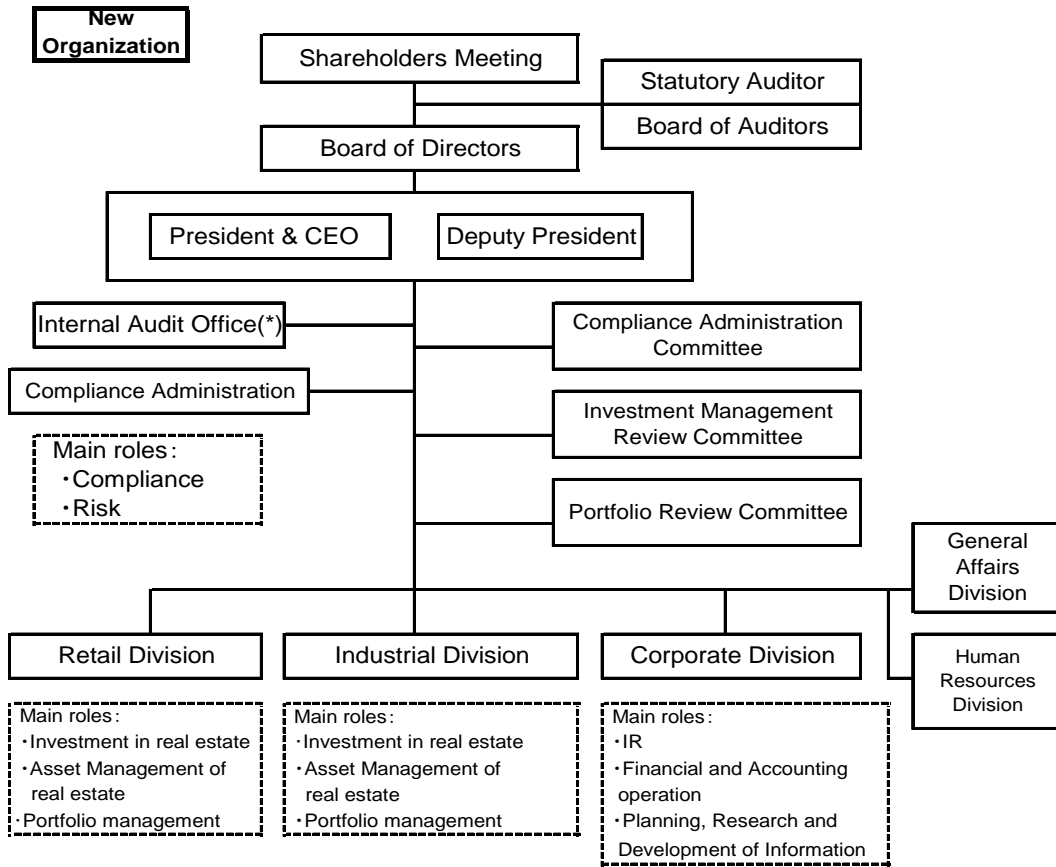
New Organization

Shareholders Meeting

Statutory Auditor

Board of Auditors

Board of Directors

President & CEO

Deputy President

Internal Audit Office(*)

Compliance Administration Committee

Compliance Administration

Investment Management Review Committee

Main roles：
・Compliance
・Risk

Portfolio Review Committee

General Affairs Division

Retail Division

Industrial Division

Corporate Division

Human Resources Division

Main roles：
・Investment in real estate
・Asset Management of real estate
・Portfolio management

Main roles：
・Investment in real estate
・Asset Management of real estate
・Portfolio management

Main roles：
・IR
・Financial and Accounting operation
・Planning, Research and Development of Information